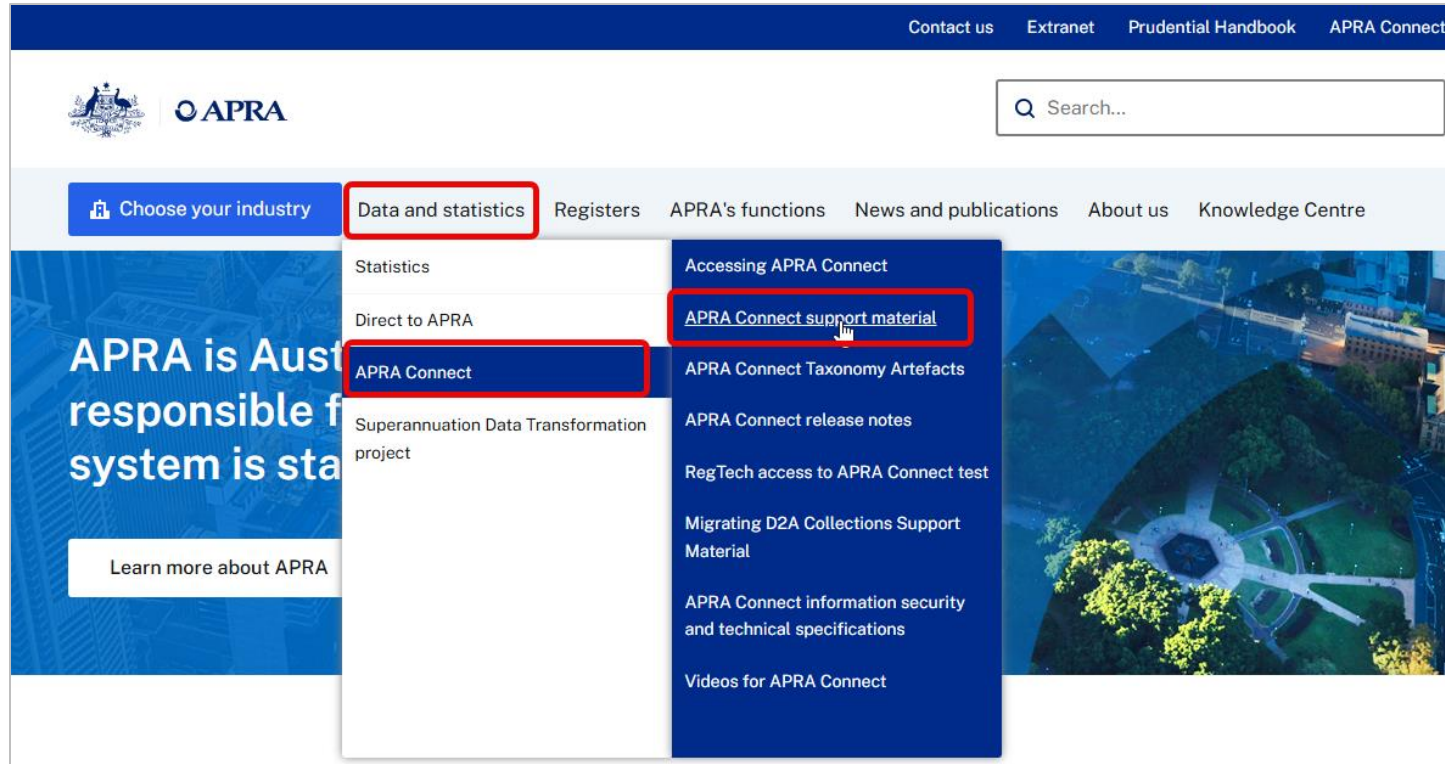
Contact us Extranet Prudential Handbook APRA Connect

APRA

Search...

Choose your industry Data and statistics Registers APRA's functions News and publications About us Knowledge Centre

Statistics

Direct to APRA

APRA Connect

Superannuation Data Transformation project

Accessing APRA Connect

APRA Connect support material

APRA Connect Taxonomy Artefacts

APRA Connect release notes

RegTech access to APRA Connect test

Migrating D2A Collections Support Material

APRA Connect information security and technical specifications

Videos for APRA Connect

APRA is Aust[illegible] responsible f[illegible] system is sta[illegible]

Learn more about APRA